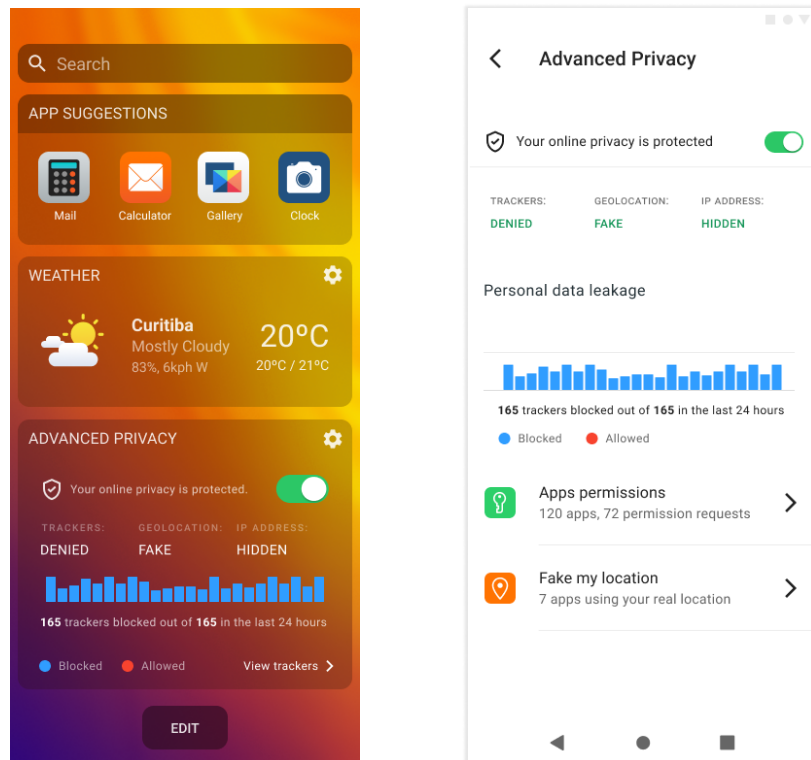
Search

APP SUGGESTIONS

Mail Calculator Gallery Clock

WEATHER

Curitiba
Mostly Cloudy
83%, 6kph W

20°C
20°C / 21°C

ADVANCED PRIVACY

Your online privacy is protected.

TRACKERS: DENIED
GEOLOCATION: FAKE
IP ADDRESS: HIDDEN

**165** trackers blocked out of **165** in the last 24 hours

Blocked Allowed View trackers

EDIT

Advanced Privacy

Your online privacy is protected

TRACKERS: DENIED
GEOLOCATION: FAKE
IP ADDRESS: HIDDEN

Personal data leakage

**165** trackers blocked out of **165** in the last 24 hours

Blocked Allowed

Apps permissions
120 apps, 72 permission requests

Fake my location
7 apps using your real location